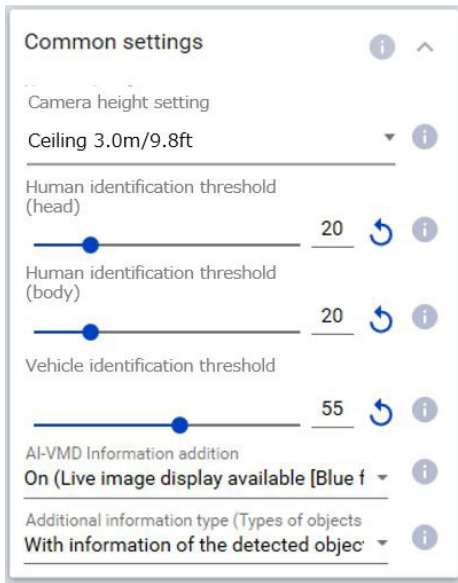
Common settings

Camera height setting

Ceiling 3.0m/9.8ft

Human identification threshold (head)

20

Human identification threshold (body)

20

Vehicle identification threshold

55

AI-VMD Information addition

On (Live image display available [Blue f

Additional information type (Types of objects

With information of the detected objec